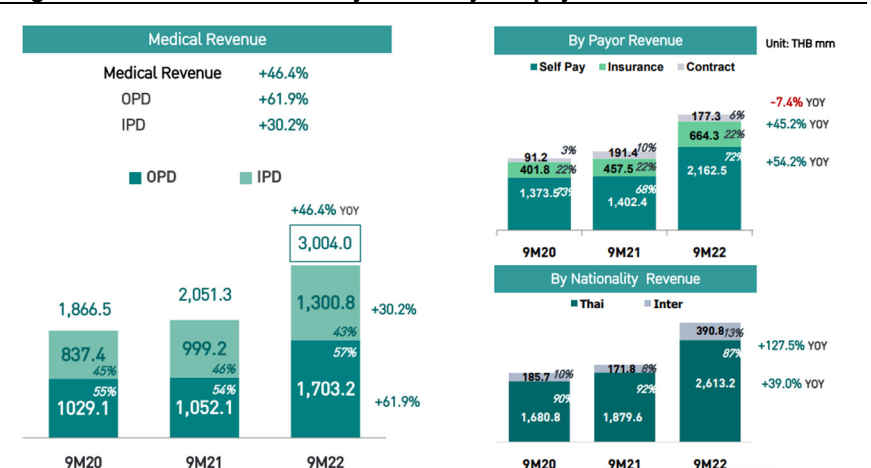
Medical Revenue

| | |
|---|---|
| Medical Revenue | +46.4% |
| OPD | +61.9% |
| IPD | +30.2% |

OPD IPD

+46.4% YOY

3,004.0

1,866.5 2,051.3

837.4 45%
999.2 46%
1,300.8 43%
+30.2%

55% 1029.1
54% 1,052.1
57% 1,703.2
+61.9%

9M20 9M21 9M22

By Payor Revenue

Unit: THB mm

Self Pay Insurance Contract

-7.4% YOY
+45.2% YOY
+54.2% YOY

91.2 3%
401.8 22%
1,373.5 73%

191.4 10%
457.5 22%
1,402.4 68%

177.3 6%
664.3 22%
2,162.5 72%

9M20 9M21 9M22

By Nationality Revenue

Thai Inter

+127.5% YOY
+39.0% YOY

185.7 10%
1,680.8 90%

171.8 8%
1,879.6 92%

390.8 13%
2,613.2 87%

9M20 9M21 9M22